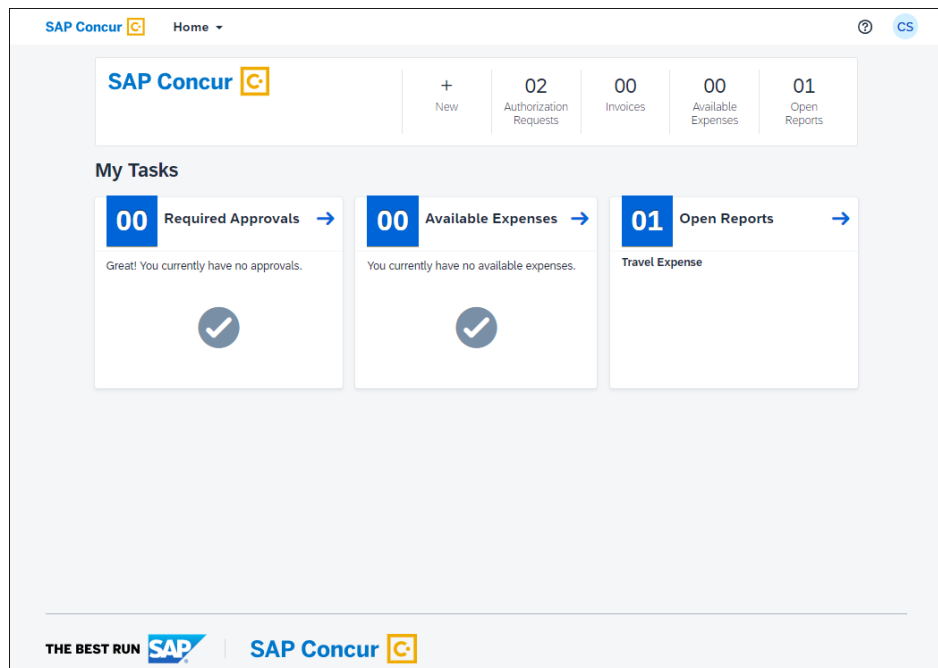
SAP Concur C·  Home ▾

? CS

SAP Concur C·

+ New

02 Authorization Requests

00 Invoices

00 Available Expenses

01 Open Reports

My Tasks

00 Required Approvals →

Great! You currently have no approvals.

00 Available Expenses →

You currently have no available expenses.

01 Open Reports →

Travel Expense

THE BEST RUN SAP

SAP Concur C·